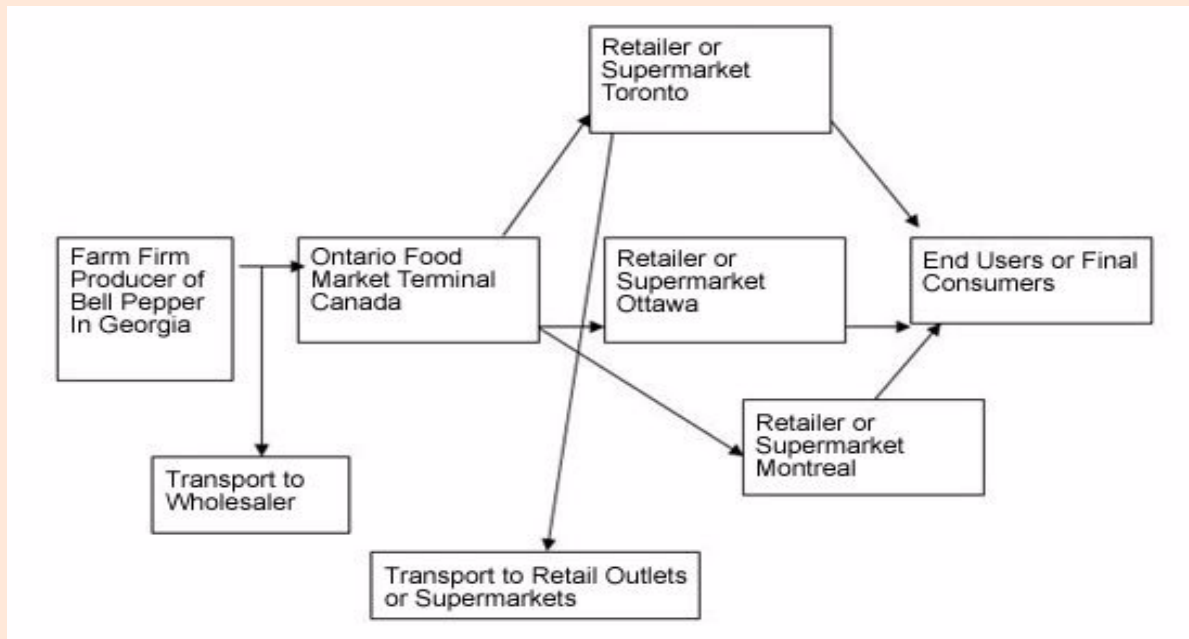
Retailer or Supermarket Toronto

Farm Firm Producer of Bell Pepper In Georgia

Ontario Food Market Terminal Canada

Retailer or Supermarket Ottawa

End Users or Final Consumers

Retailer or Supermarket Montreal

Transport to Wholesaler

Transport to Retail Outlets or Supermarkets